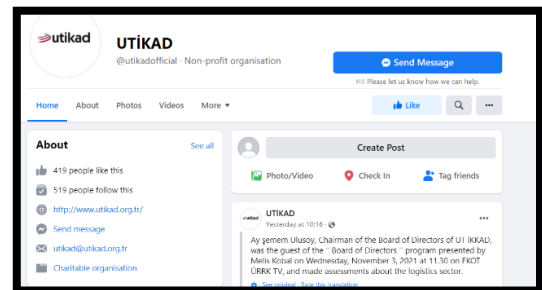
utikad

UTİKAD

@utikadofficial · Non-profit organisation

Send Message

Hi! Please let us know how we can help.

Home About Photos Videos More ▾

Like

About

See all

419 people like this

519 people follow this

http://www.utikad.org.tr/

Send message

utikad@utikad.org.tr

Charitable organisation

Create Post

Photo/Video

Check In

Tag friends

UTİKAD

Yesterday at 10:16 ·

Ay gemem Ulusoy, Chairman of the Board of Directors of UTİKKAD, was the guest of the " Board of Directors " program presented by Melis Kobal on Wednesday, November 3, 2021 at 11.30 on EKOT ÜRRK TV, and made assessments about the logistics sector.

See original · Rate this translation